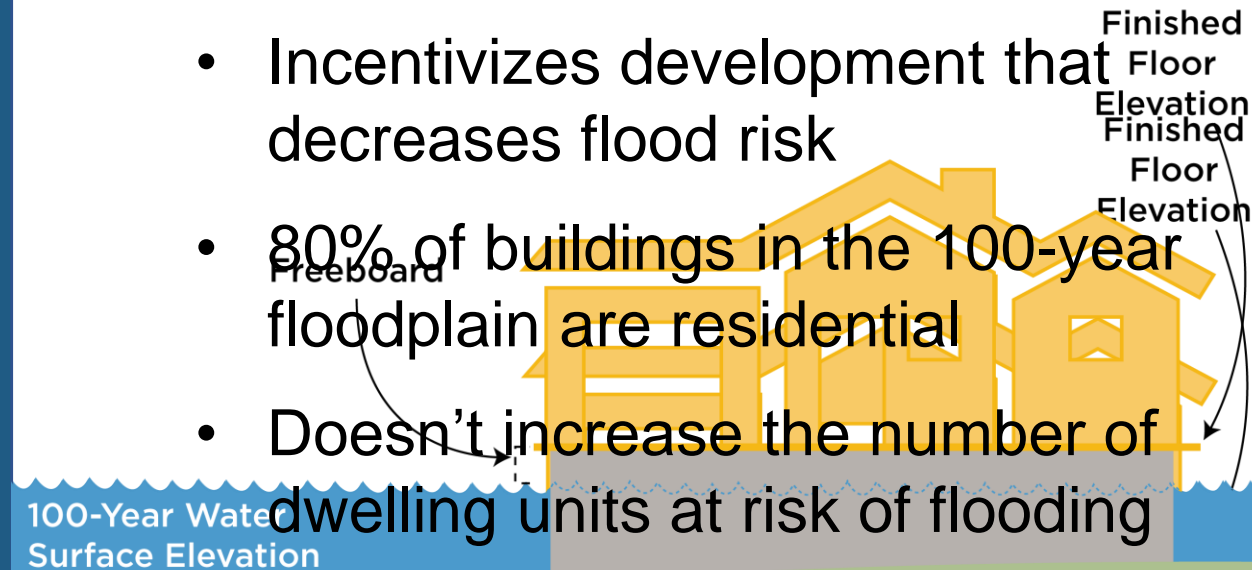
- Incentivizes development that decreases flood risk
- 80% of buildings in the 100-year floodplain are residential
- Doesn’t increase the number of dwelling units at risk of flooding

Finished Floor Elevation

Finished Floor Elevation

Freeboard

100-Year Water Surface Elevation